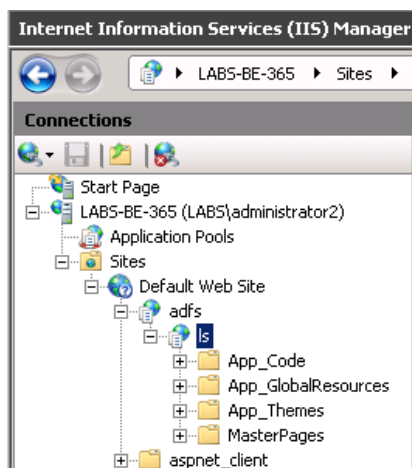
Internet Information Services (IIS) Manager

LABS-BE-365 ▸ Sites ▸

Connections

Start Page
LABS-BE-365 (LABS\administrator2)
Application Pools
Sites
Default Web Site
adfs
ls
App_Code
App_GlobalResources
App_Themes
MasterPages
aspnet_client